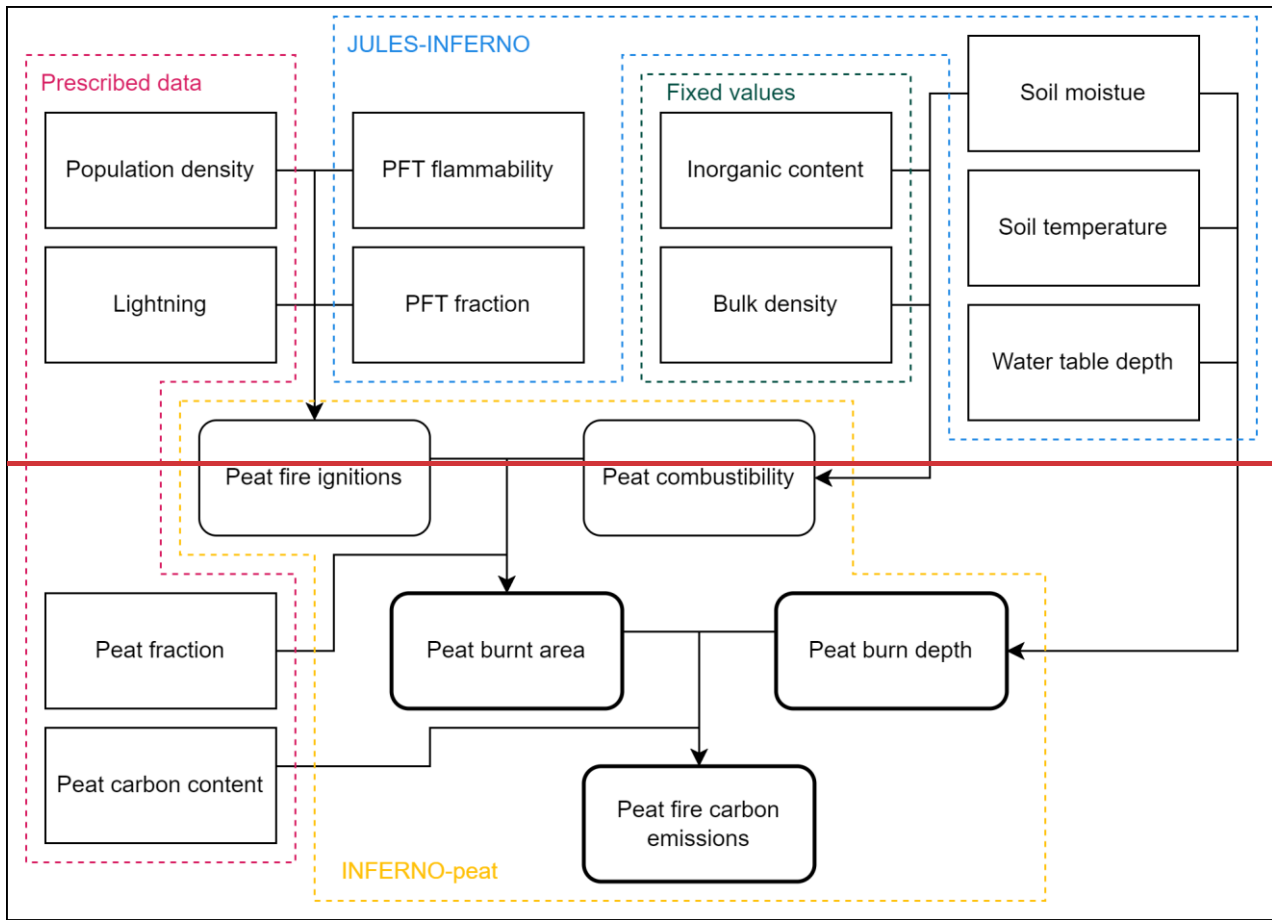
JULES-INFERNO

Prescribed data

Fixed values

Soil moistue

Population density

PFT flammability

Inorganic content

Soil temperature

Lightning

PFT fraction

Bulk density

Water table depth

Peat fire ignitions

Peat combustibility

Peat fraction

Peat burnt area

Peat burn depth

Peat carbon content

Peat fire carbon emissions

INFERNO-peat